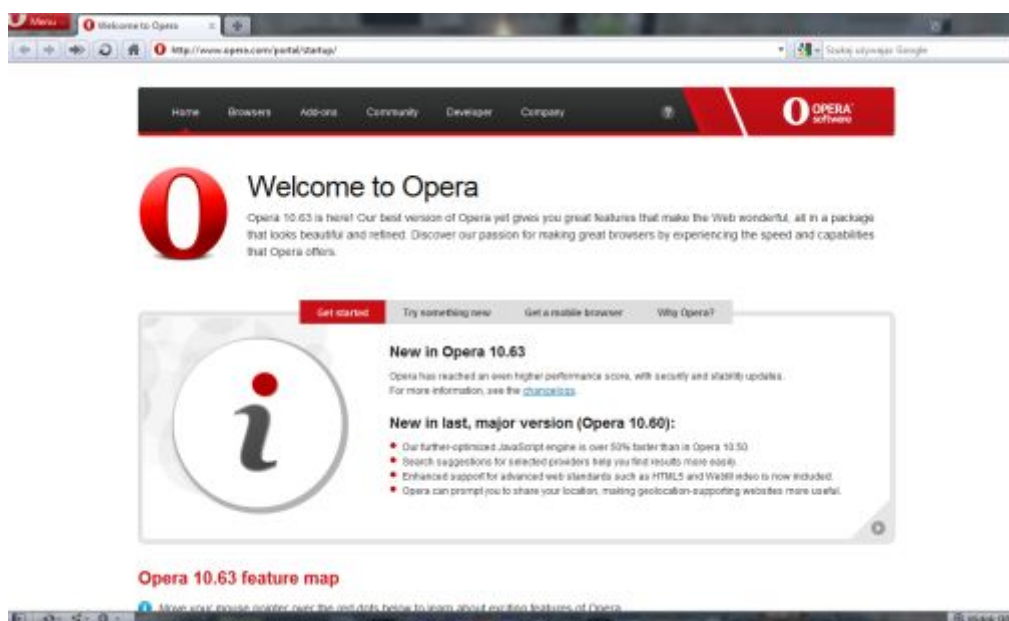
Menu

Welcome to Opera

http://www.opera.com/portal/startup/

Szukaj używając Google

Home Browsers Add-ons Community Developer Company

OPERA software

Welcome to Opera

Opera 10.63 is here! Our best version of Opera yet gives you great features that make the Web wonderful, all in a package that looks beautiful and refined. Discover our passion for making great browsers by experiencing the speed and capabilities that Opera offers.

Get started Try something new Get a mobile browser Why Opera?

New in Opera 10.63

Opera has reached an even higher performance score, with security and stability updates. For more information, see the changelogs.

New in last, major version (Opera 10.60):

- Our further-optimized JavaScript engine is over 50% faster than in Opera 10.50.
- Search suggestions for selected providers help you find results more easily.
- Enhanced support for advanced web standards such as HTML5 and WebM video is now included.
- Opera can prompt you to share your location, making geolocation-supporting websites more useful.

Opera 10.63 feature map

Move your mouse pointer over the red dots below to learn about exciting features of Opera.